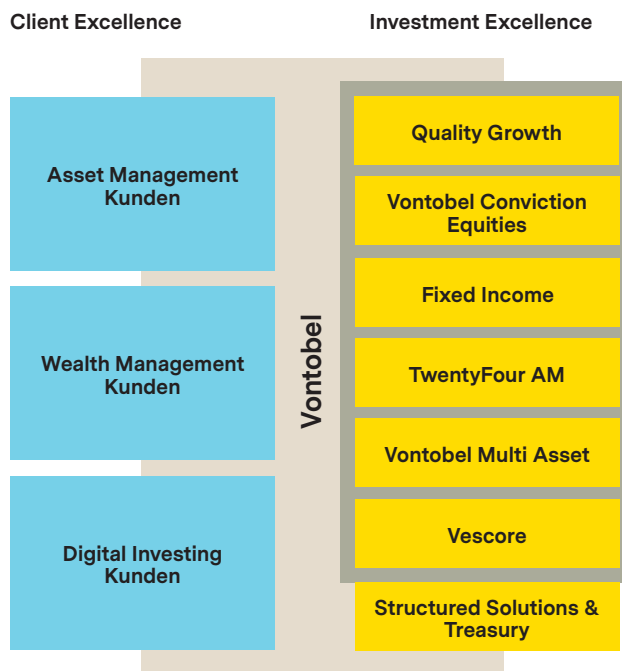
Client Excellence

Investment Excellence

Asset Management Kunden

Wealth Management Kunden

Digital Investing Kunden

Vontobel

Quality Growth

Vontobel Conviction Equities

Fixed Income

TwentyFour AM

Vontobel Multi Asset

Vescore

Structured Solutions & Treasury